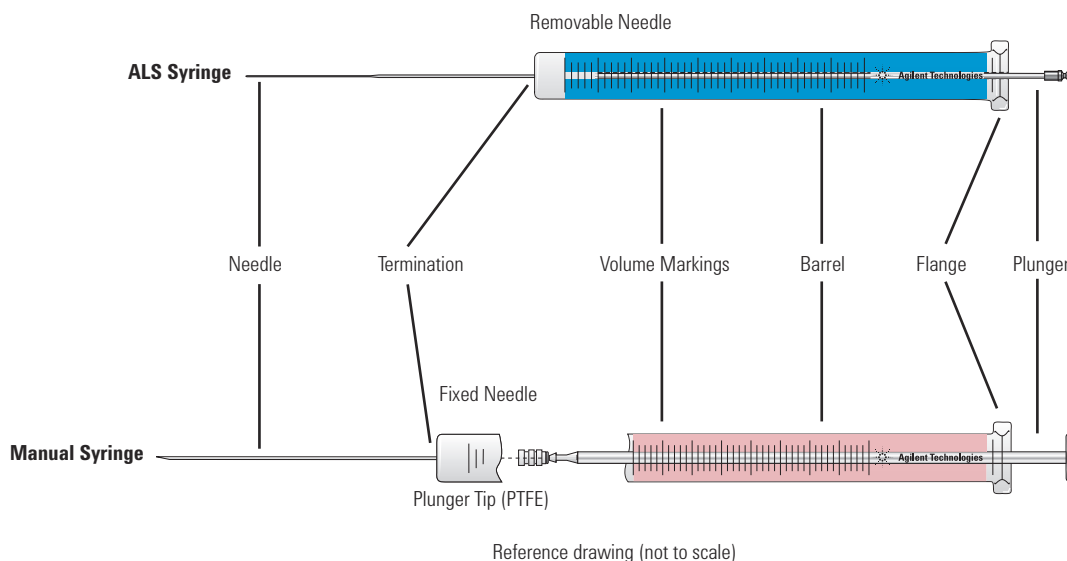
Removable Needle

ALS Syringe

Agilent Technologies

Needle

Termination

Volume Markings

Barrel

Flange

Plunger

Fixed Needle

Manual Syringe

Agilent Technologies

Plunger Tip (PTFE)

Reference drawing (not to scale)